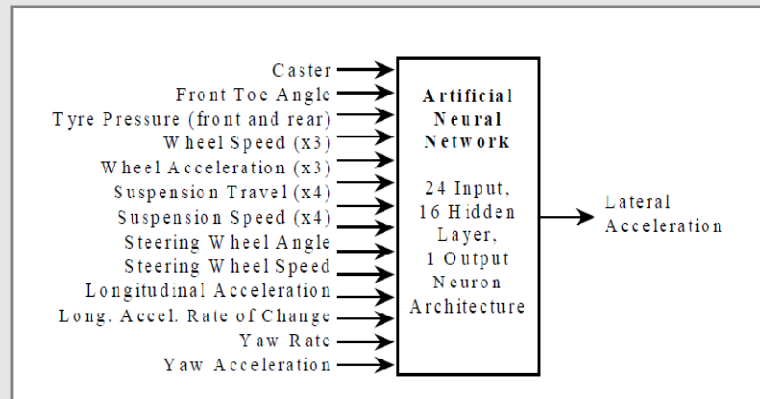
Caster
Front Toe Angle
Tyre Pressure (front and rear)
Wheel Speed (x3)
Wheel Acceleration (x3)
Suspension Travel (x4)
Suspension Speed (x4)
Steering Wheel Angle
Steering Wheel Speed
Longitudinal Acceleration
Long. Accel. Rate of Change
Yaw Rate
Yaw Acceleration

Artificial Neural Network

24 Input, 16 Hidden Layer, 1 Output Neuron Architecture

Lateral Acceleration